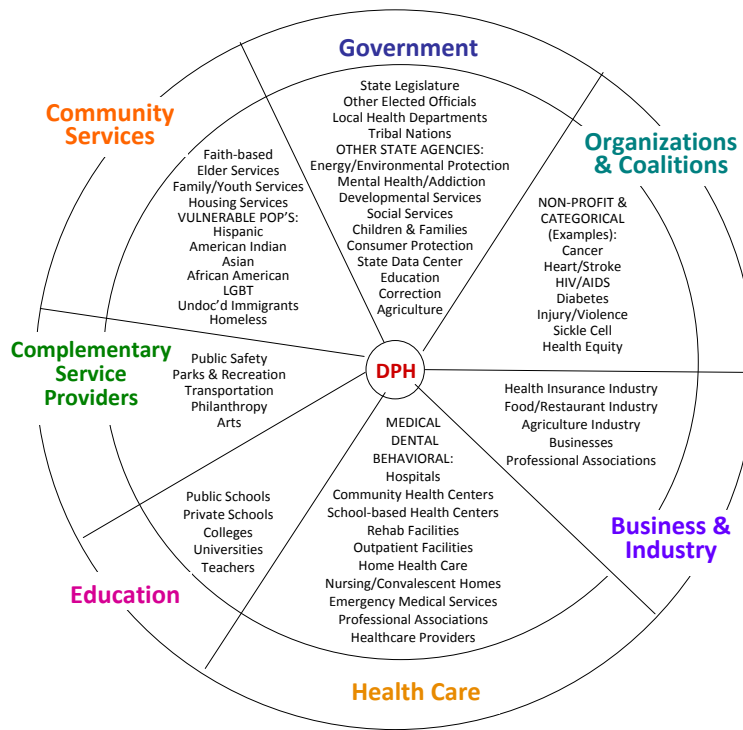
Government

State Legislature
Other Elected Officials
Local Health Departments
Tribal Nations
OTHER STATE AGENCIES:
Energy/Environmental Protection
Mental Health/Addiction
Developmental Services
Social Services
Children & Families
Consumer Protection
State Data Center
Education
Correction
Agriculture

Community Services

Faith-based
Elder Services
Family/Youth Services
Housing Services
VULNERABLE POP'S:
Hispanic
American Indian
Asian
African American
LGBT
Undoc'd Immigrants
Homeless

Organizations & Coalitions

NON-PROFIT & CATEGORICAL (Examples):
Cancer
Heart/Stroke
HIV/AIDS
Diabetes
Injury/Violence
Sickle Cell
Health Equity

DPH

Complementary Service Providers

Public Safety
Parks & Recreation
Transportation
Philanthropy
Arts

Health Insurance Industry
Food/Restaurant Industry
Agriculture Industry
Businesses
Professional Associations

Business & Industry

MEDICAL
DENTAL
BEHAVIORAL:
Hospitals
Community Health Centers
School-based Health Centers
Rehab Facilities
Outpatient Facilities
Home Health Care
Nursing/Convalescent Homes
Emergency Medical Services
Professional Associations
Healthcare Providers

Public Schools
Private Schools
Colleges
Universities
Teachers

Education

Health Care